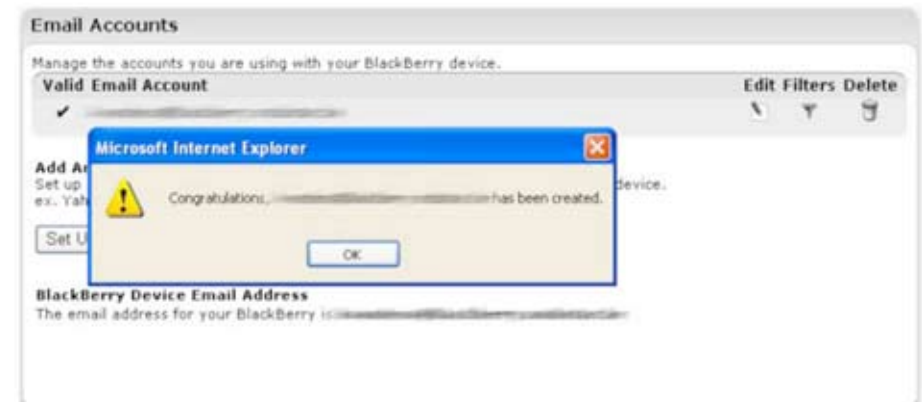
Email Accounts

Manage the accounts you are using with your BlackBerry device.

| Valid | Email Account | Edit | Filters | Delete |
|---|---|---|---|---|
| ✔ | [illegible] | | | |

Add Ar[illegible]
Set up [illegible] device.
ex. Yah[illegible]

Set U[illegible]

Microsoft Internet Explorer

Congratulations, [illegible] has been created.

OK

BlackBerry Device Email Address
The email address for your BlackBerry is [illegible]